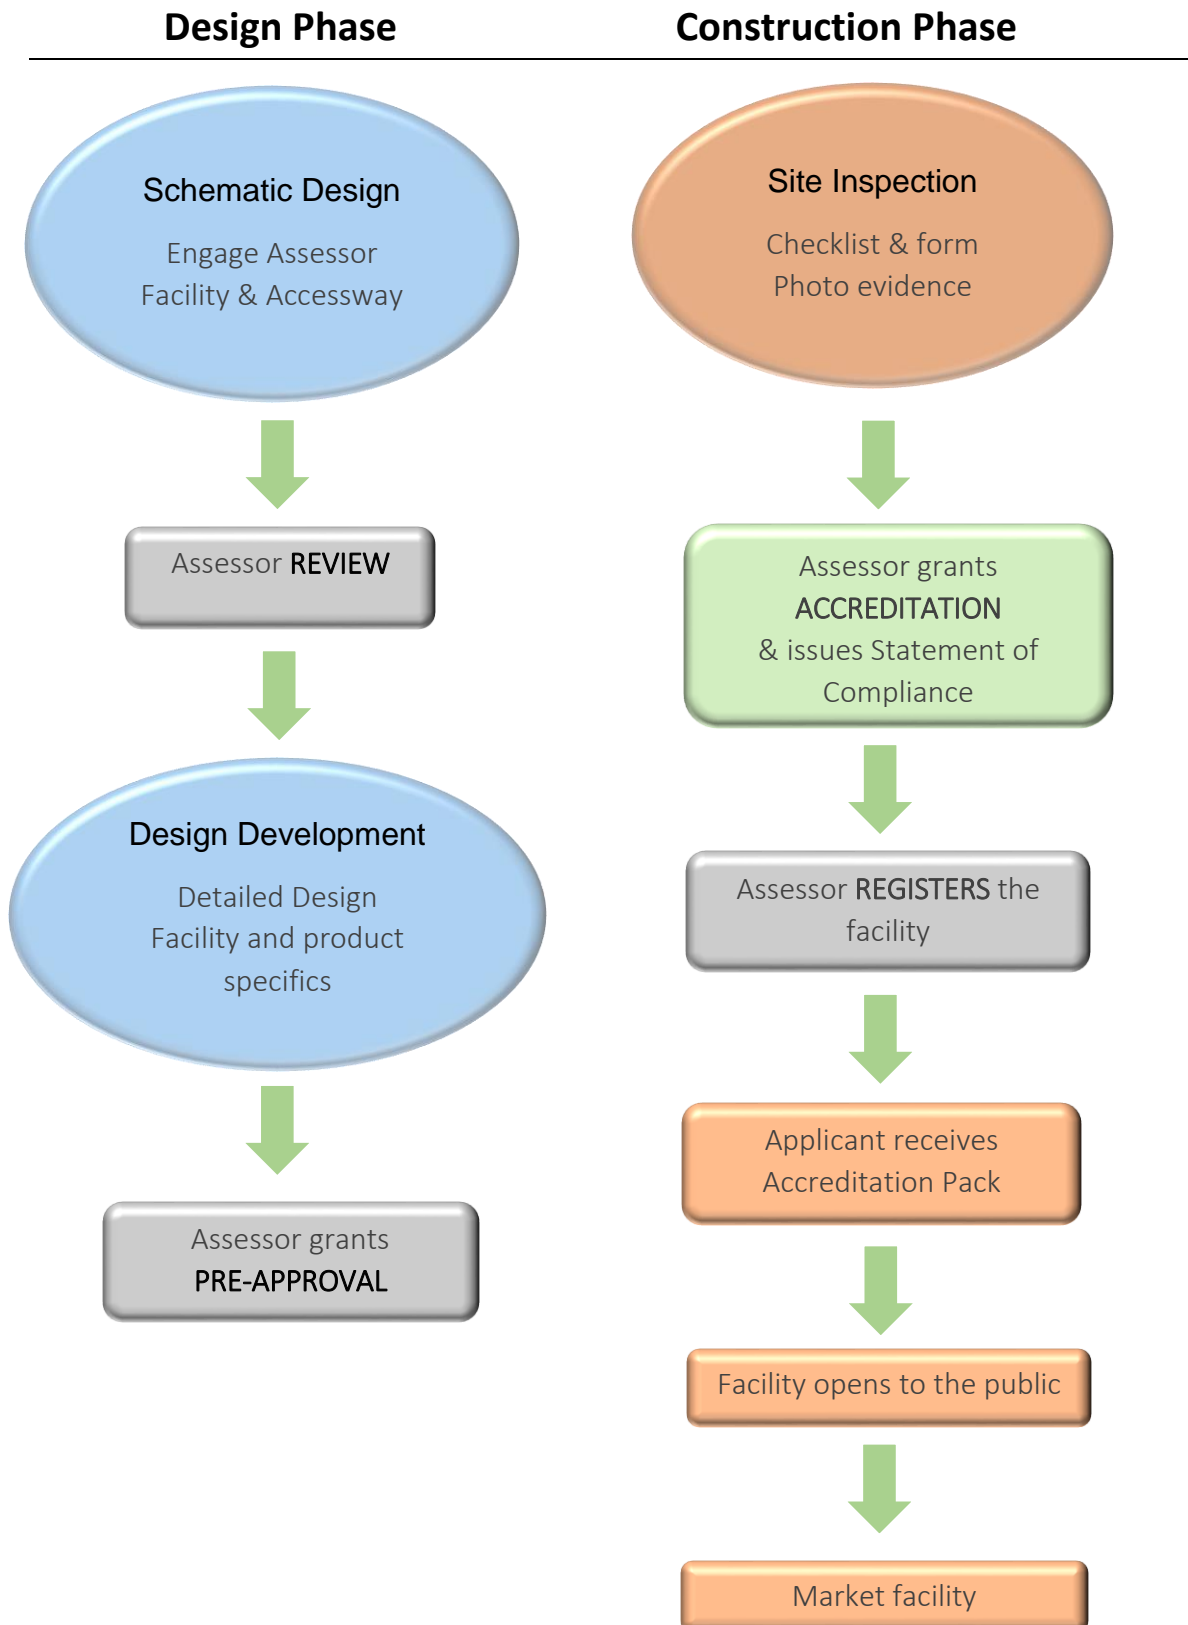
Design Phase

Schematic Design

Engage Assessor
Facility & Accessway

Assessor REVIEW

Design Development

Detailed Design
Facility and product specifics

Assessor grants PRE-APPROVAL

Construction Phase

Site Inspection

Checklist & form
Photo evidence

Assessor grants ACCREDITATION & issues Statement of Compliance

Assessor REGISTERS the facility

Applicant receives Accreditation Pack

Facility opens to the public

Market facility